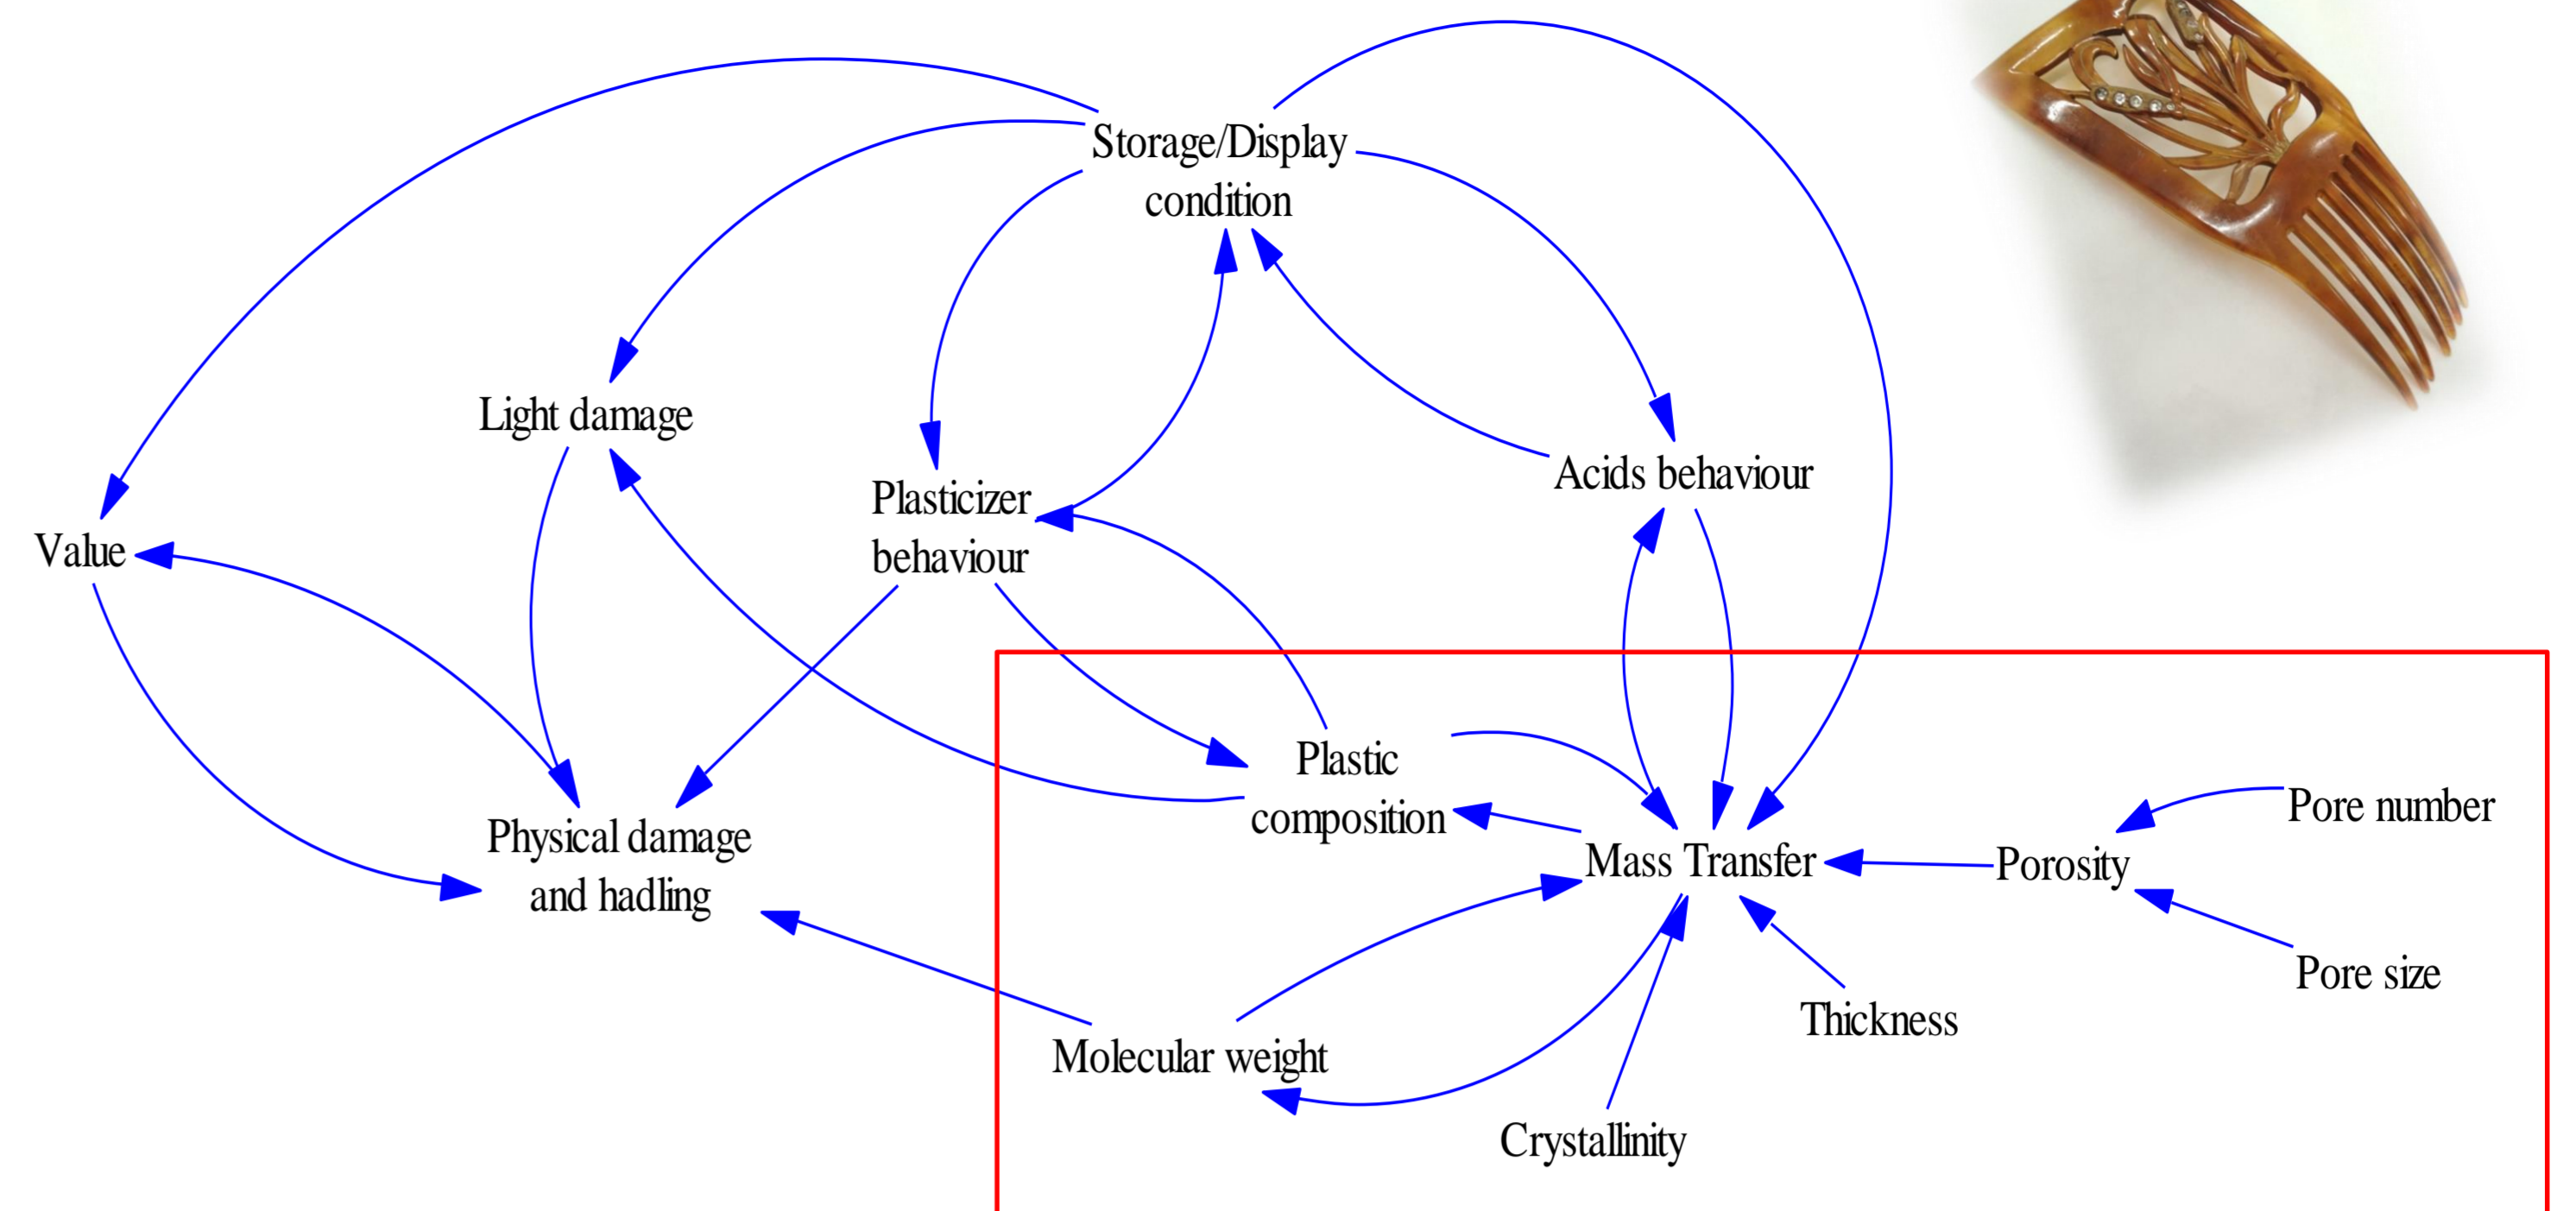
Storage/Display condition

Light damage

Plasticizer behaviour

Acids behaviour

Value

Plastic composition

Pore number

Mass Transfer

Porosity

Physical damage and hadling

Pore size

Thickness

Molecular weight

Crystallinity